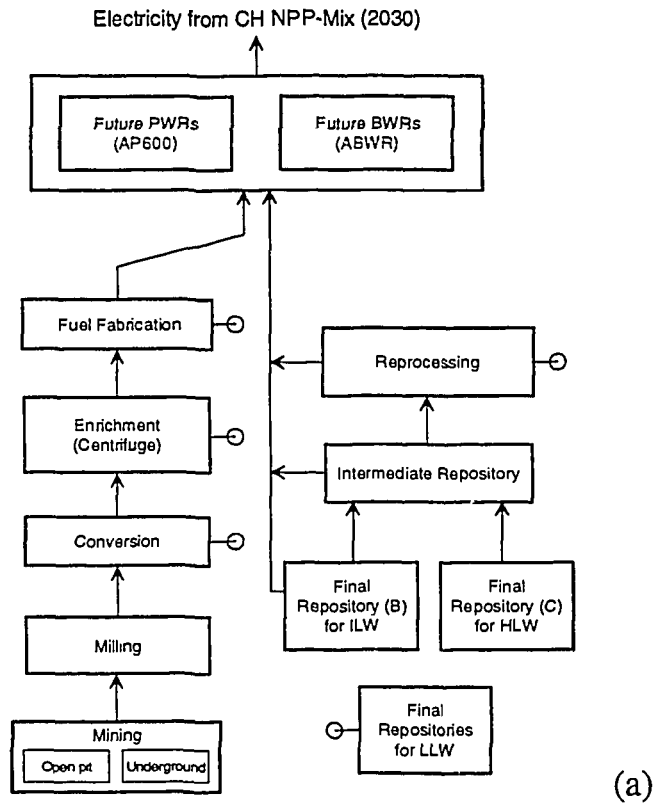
Electricity from CH NPP-Mix (2030)

Future PWRs (AP600)

Future BWRs (ABWR)

Fuel Fabrication

Reprocessing

Enrichment (Centrifuge)

Intermediate Repository

Conversion

Final Repository (B) for ILW

Final Repository (C) for HLW

Milling

Final Repositories for LLW

Mining

Open pit

Underground

(a)